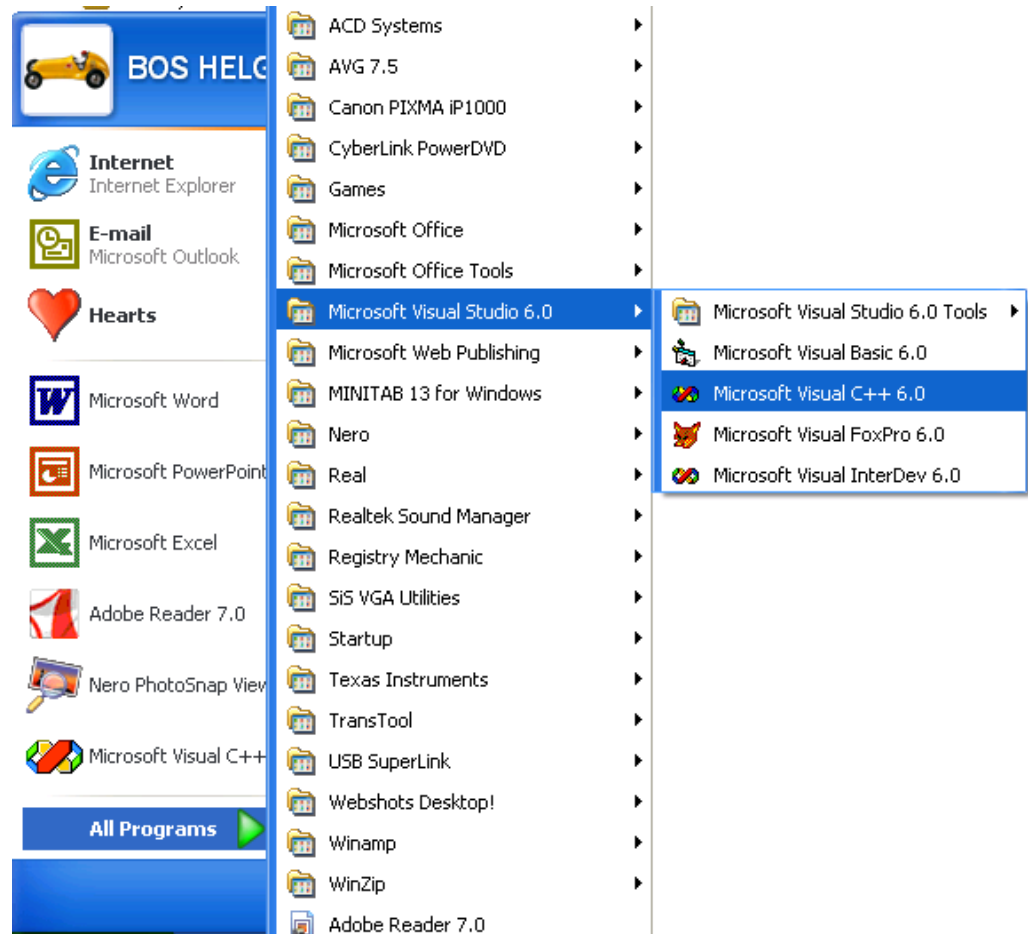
BOS HELG

Internet
Internet Explorer

E-mail
Microsoft Outlook

Hearts

Microsoft Word

Microsoft PowerPoint

Microsoft Excel

Adobe Reader 7.0

Nero PhotoSnap View

Microsoft Visual C++

All Programs

ACD Systems
AVG 7.5
Canon PIXMA iP1000
CyberLink PowerDVD
Games
Microsoft Office
Microsoft Office Tools
Microsoft Visual Studio 6.0
Microsoft Web Publishing
MINITAB 13 for Windows
Nero
Real
Realtek Sound Manager
Registry Mechanic
SiS VGA Utilities
Startup
Texas Instruments
TransTool
USB SuperLink
Webshots Desktop!
Winamp
WinZip
Adobe Reader 7.0

Microsoft Visual Studio 6.0 Tools
Microsoft Visual Basic 6.0
Microsoft Visual C++ 6.0
Microsoft Visual FoxPro 6.0
Microsoft Visual InterDev 6.0